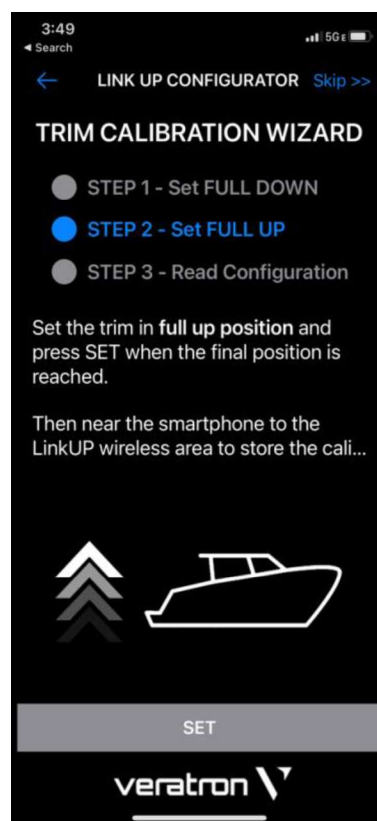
3:49
◂ Search
5G E

LINK UP CONFIGURATOR Skip >>

TRIM CALIBRATION WIZARD

STEP 1 - Set FULL DOWN

STEP 2 - Set FULL UP

STEP 3 - Read Configuration

Set the trim in **full up position** and press SET when the final position is reached.

Then near the smartphone to the LinkUP wireless area to store the cali...

SET

veratron